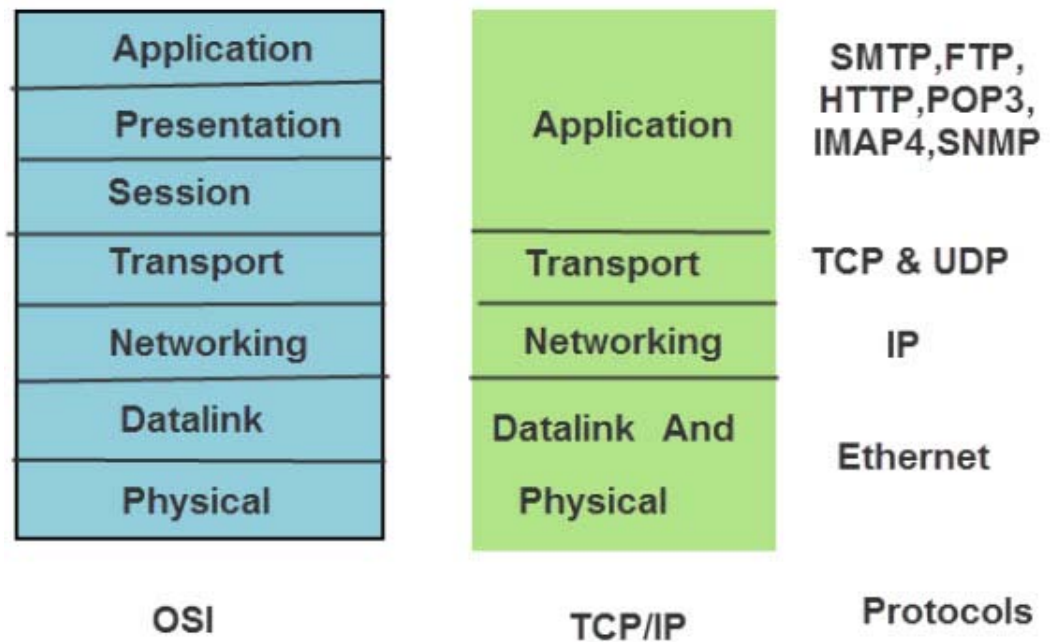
| OSI | TCP/IP | Protocols |
|---|---|---|
| Application<br>Presentation<br>Session | Application | SMTP,FTP, HTTP,POP3, IMAP4,SNMP |
| Transport | Transport | TCP & UDP |
| Networking | Networking | IP |
| Datalink<br>Physical | Datalink And Physical | Ethernet |